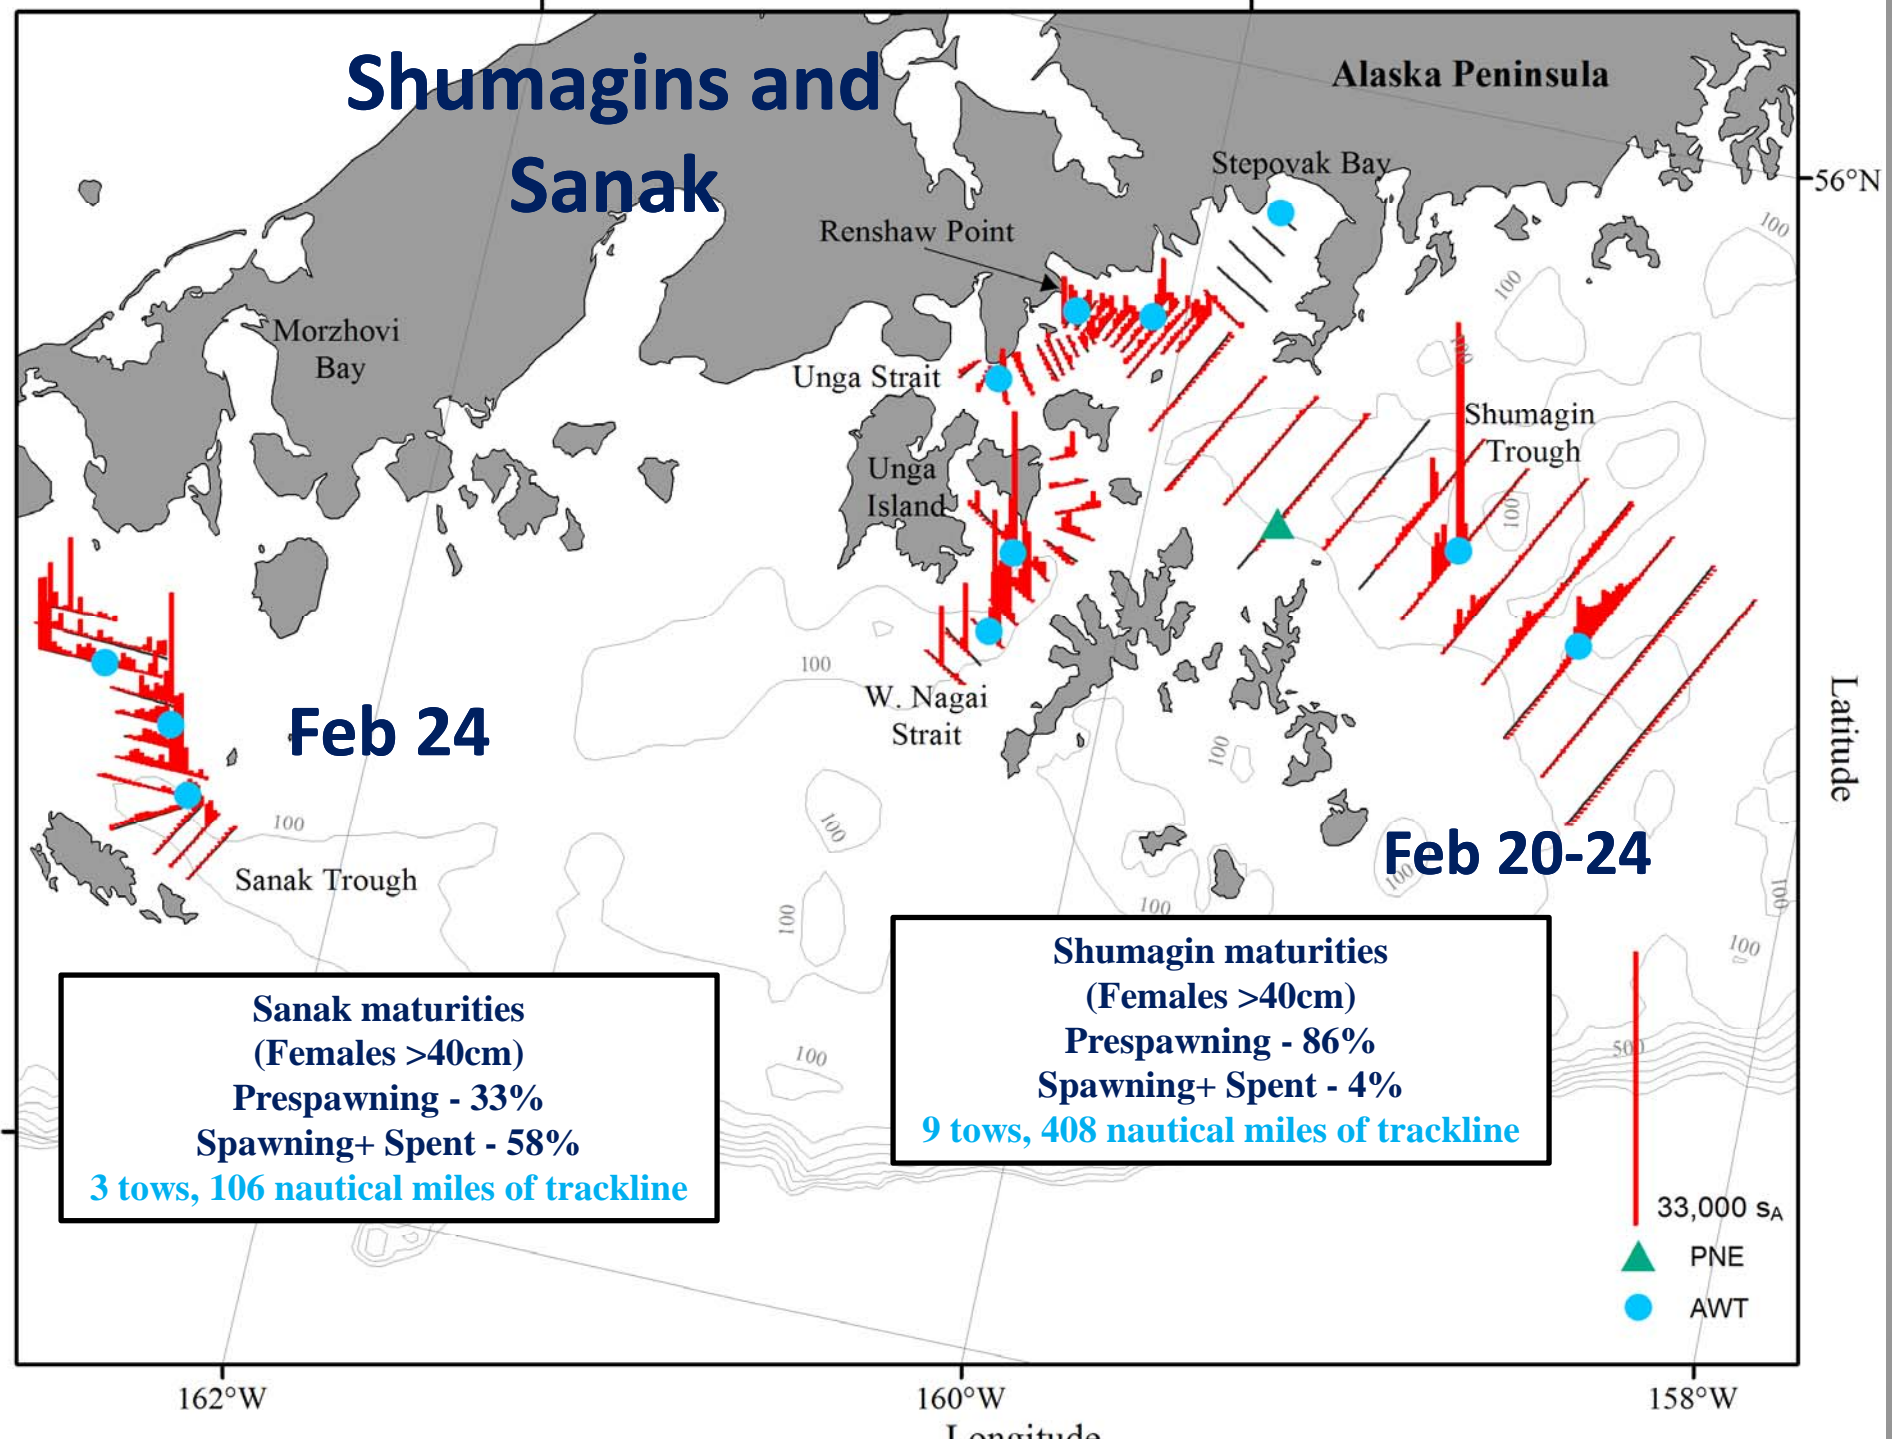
Shumagins and Sanak

Alaska Peninsula

Stepovak Bay

56°N

Renshaw Point

Morzhovi Bay

Unga Strait

Shumagin Trough

Unga Island

100

100

100

100

W. Nagai Strait

Feb 24

100

Sanak Trough

100

100

100

Feb 20-24

100

100

100

100

100

500

Sanak maturities
(Females >40cm)
Prespawning - 33%
Spawning+ Spent - 58%
3 tows, 106 nautical miles of trackline

Shumagin maturities
(Females >40cm)
Prespawning - 86%
Spawning+ Spent - 4%
9 tows, 408 nautical miles of trackline

33,000 $s_A$

PNE

AWT

Latitude

162°W

160°W

158°W

Longitude